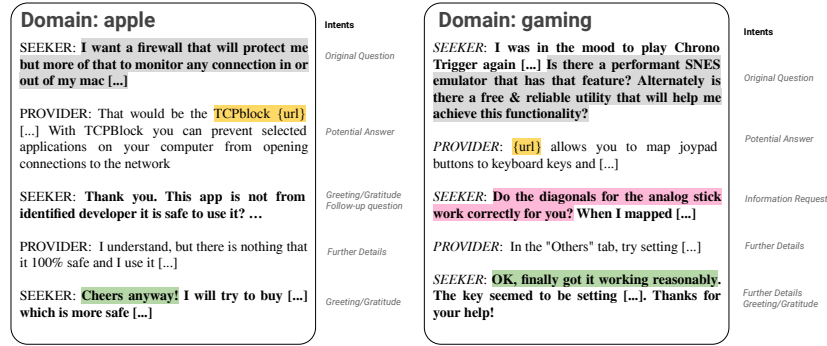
Domain: apple

SEEKER: I want a firewall that will protect me but more of that to monitor any connection in or out of my mac [...]

PROVIDER: That would be the TCPblock {url} [...] With TCPBlock you can prevent selected applications on your computer from opening connections to the network

SEEKER: Thank you. This app is not from identified developer it is safe to use it? …

PROVIDER: I understand, but there is nothing that it 100% safe and I use it [...]

SEEKER: Cheers anyway! I will try to buy [...] which is more safe [...]

Intents

Original Question

Potential Answer

Greeting/Gratitude
Follow-up question

Further Details

Greeting/Gratitude

Domain: gaming

SEEKER: I was in the mood to play Chrono Trigger again [...] Is there a performant SNES emulator that has that feature? Alternately is there a free & reliable utility that will help me achieve this functionality?

PROVIDER: {url} allows you to map joypad buttons to keyboard keys and [...]

SEEKER: Do the diagonals for the analog stick work correctly for you? When I mapped [...]

PROVIDER: In the "Others" tab, try setting [...]

SEEKER: OK, finally got it working reasonably. The key seemed to be setting [...]. Thanks for your help!

Intents

Original Question

Potential Answer

Information Request

Further Details

Further Details
Greeting/Gratitude